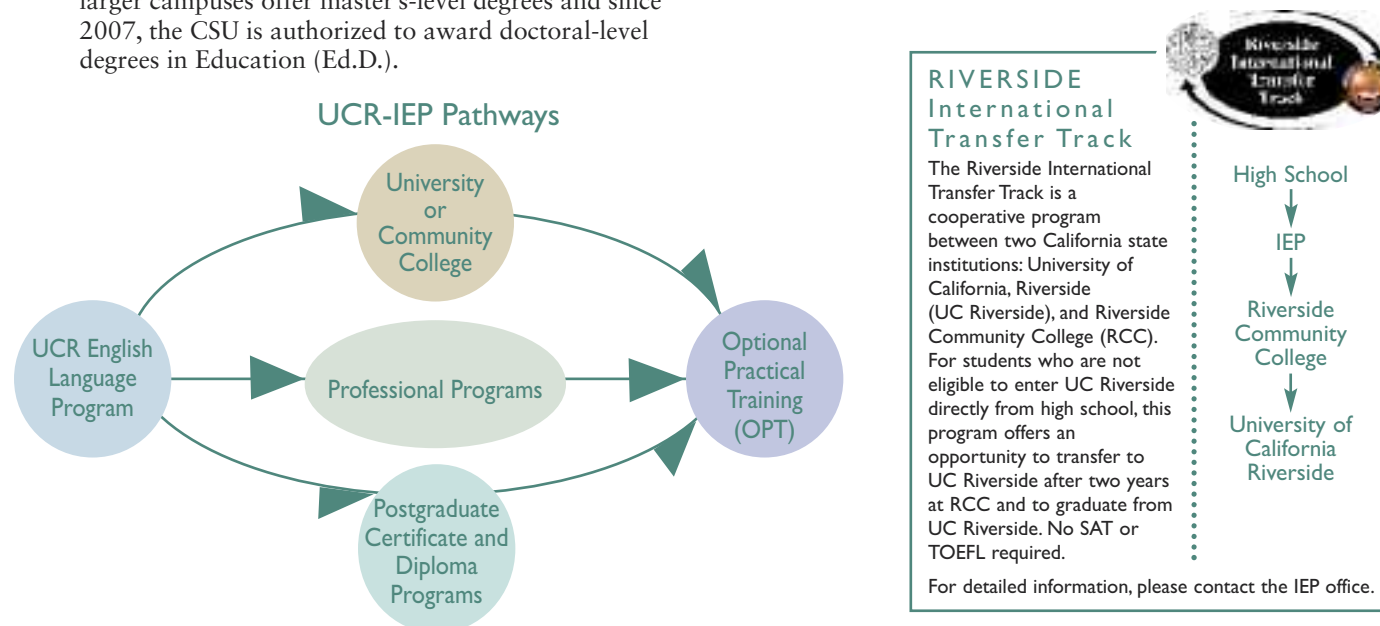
larger campuses offer master's-level degrees and since 2007, the CSU is authorized to award doctoral-level degrees in Education (Ed.D.).

UCR-IEP Pathways

University or Community College

UCR English Language Program

Professional Programs

Optional Practical Training (OPT)

Postgraduate Certificate and Diploma Programs

Riverside International Transfer Track

RIVERSIDE International Transfer Track

The Riverside International Transfer Track is a cooperative program between two California state institutions: University of California, Riverside (UC Riverside), and Riverside Community College (RCC). For students who are not eligible to enter UC Riverside directly from high school, this program offers an opportunity to transfer to UC Riverside after two years at RCC and to graduate from UC Riverside. No SAT or TOEFL required.

High School

IEP

Riverside Community College

University of California Riverside

For detailed information, please contact the IEP office.